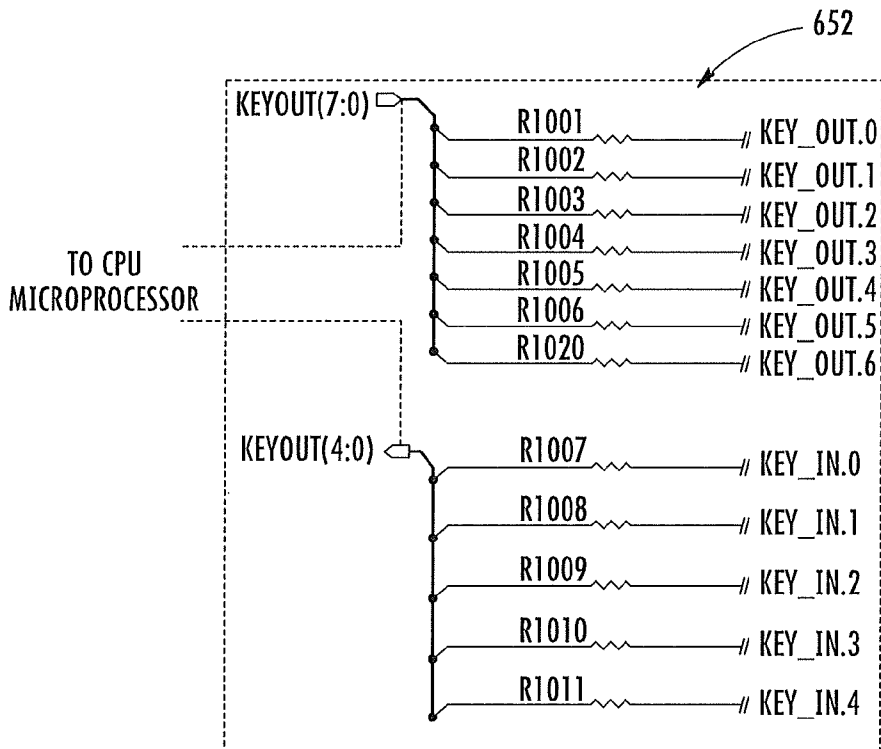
652

KEYOUT(7:0)

R1001 KEY_OUT.0
R1002 KEY_OUT.1
R1003 KEY_OUT.2
R1004 KEY_OUT.3
R1005 KEY_OUT.4
R1006 KEY_OUT.5
R1020 KEY_OUT.6

TO CPU MICROPROCESSOR

KEYOUT(4:0)

R1007 KEY_IN.0
R1008 KEY_IN.1
R1009 KEY_IN.2
R1010 KEY_IN.3
R1011 KEY_IN.4